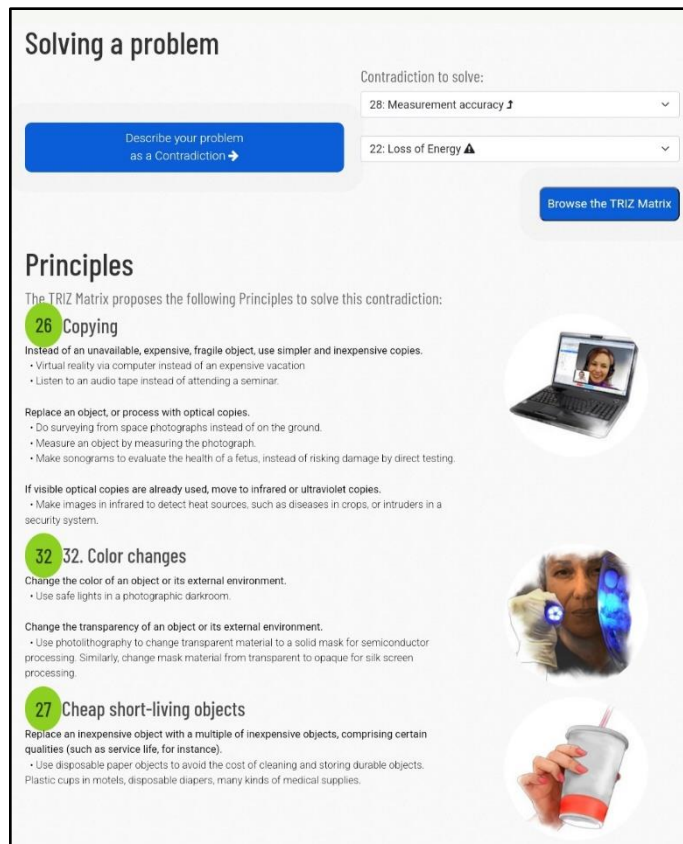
Solving a problem

Describe your problem as a Contradiction ➔

Contradiction to solve:

28: Measurement accuracy ⤴

22: Loss of Energy ⚠

Browse the TRIZ Matrix

Principles

The TRIZ Matrix proposes the following Principles to solve this contradiction:

26 Copying

Instead of an unavailable, expensive, fragile object, use simpler and inexpensive copies.
• Virtual reality via computer instead of an expensive vacation
• Listen to an audio tape instead of attending a seminar.

Replace an object, or process with optical copies.
• Do surveying from space photographs instead of on the ground.
• Measure an object by measuring the photograph.
• Make sonograms to evaluate the health of a fetus, instead of risking damage by direct testing.

If visible optical copies are already used, move to infrared or ultraviolet copies.
• Make images in infrared to detect heat sources, such as diseases in crops, or intruders in a security system.

32 32. Color changes

Change the color of an object or its external environment.
• Use safe lights in a photographic darkroom.

Change the transparency of an object or its external environment.
• Use photolithography to change transparent material to a solid mask for semiconductor processing. Similarly, change mask material from transparent to opaque for silk screen processing.

27 Cheap short-living objects

Replace an inexpensive object with a multiple of inexpensive objects, comprising certain qualities (such as service life, for instance).
• Use disposable paper objects to avoid the cost of cleaning and storing durable objects. Plastic cups in motels, disposable diapers, many kinds of medical supplies.